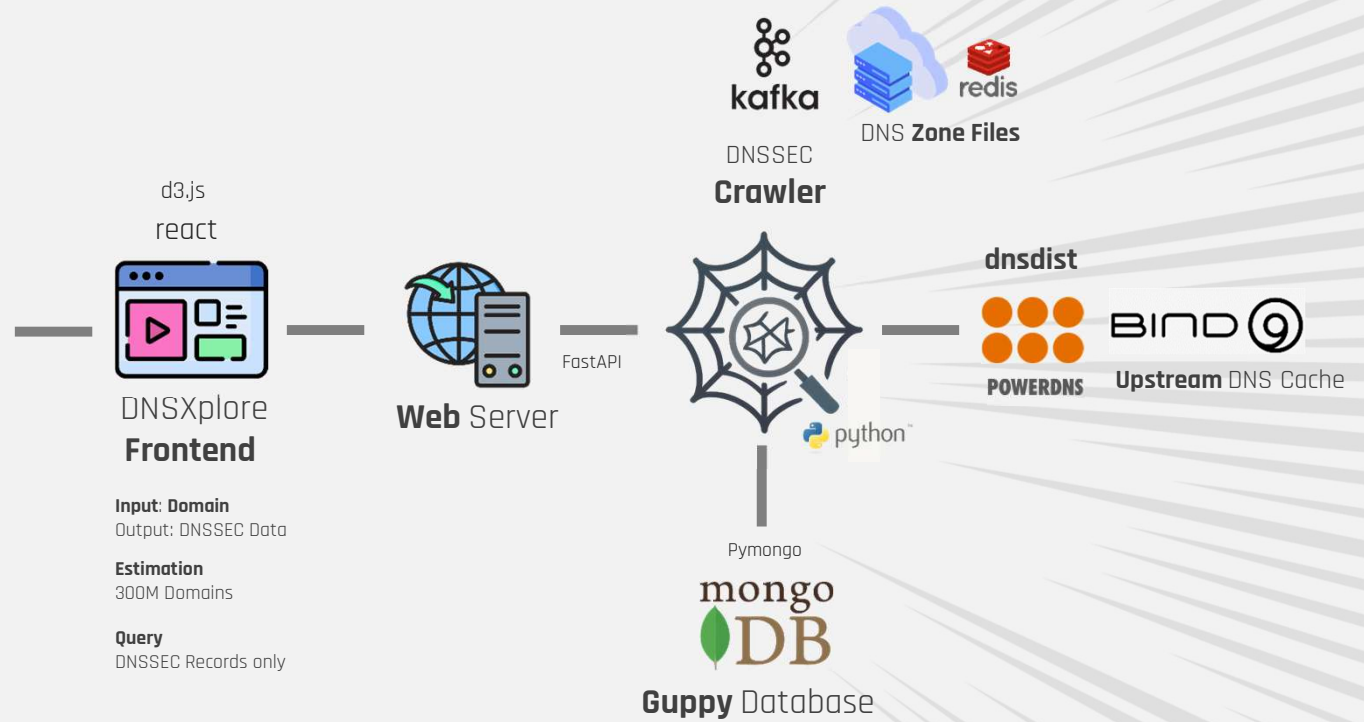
kafka

redis

DNS Zone Files

DNSSEC
Crawler

d3.js
react

DNSXplore
Frontend

Input: Domain
Output: DNSSEC Data

Estimation
300M Domains

Query
DNSSEC Records only

Web Server

FastAPI

python™

dnsdist

POWERDNS

BIND 9

Upstream DNS Cache

Pymongo

mongo
DB

Guppy Database